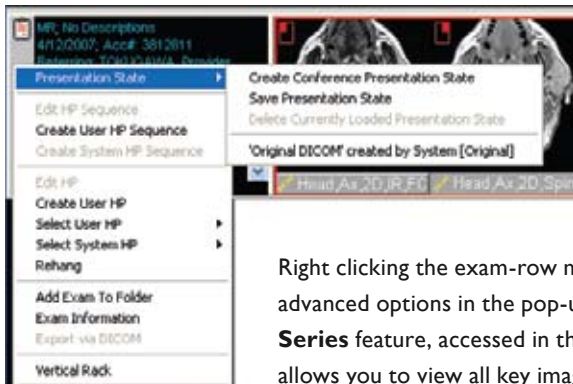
MR; No Descriptions
4/12/2007; Acc#: 3812811
Referring: TOKUGAWA, Provider

Presentation State
Create Conference Presentation State
Save Presentation State
Delete Currently Loaded Presentation State
'Original DICOM' created by System [Original]

Edit HP Sequence
Create User HP Sequence
Create System HP Sequence
Edit HP
Create User HP
Select User HP
Select System HP
Rehang
Add Exam To Folder
Exam Information
Export via DICOM
Vertical Rack

Head Ax 2D IR FS
Head Ax 2D Spin

Right clicking the exam-row m
advanced options in the pop-u
**Series** feature, accessed in th
allows you to view all key ima